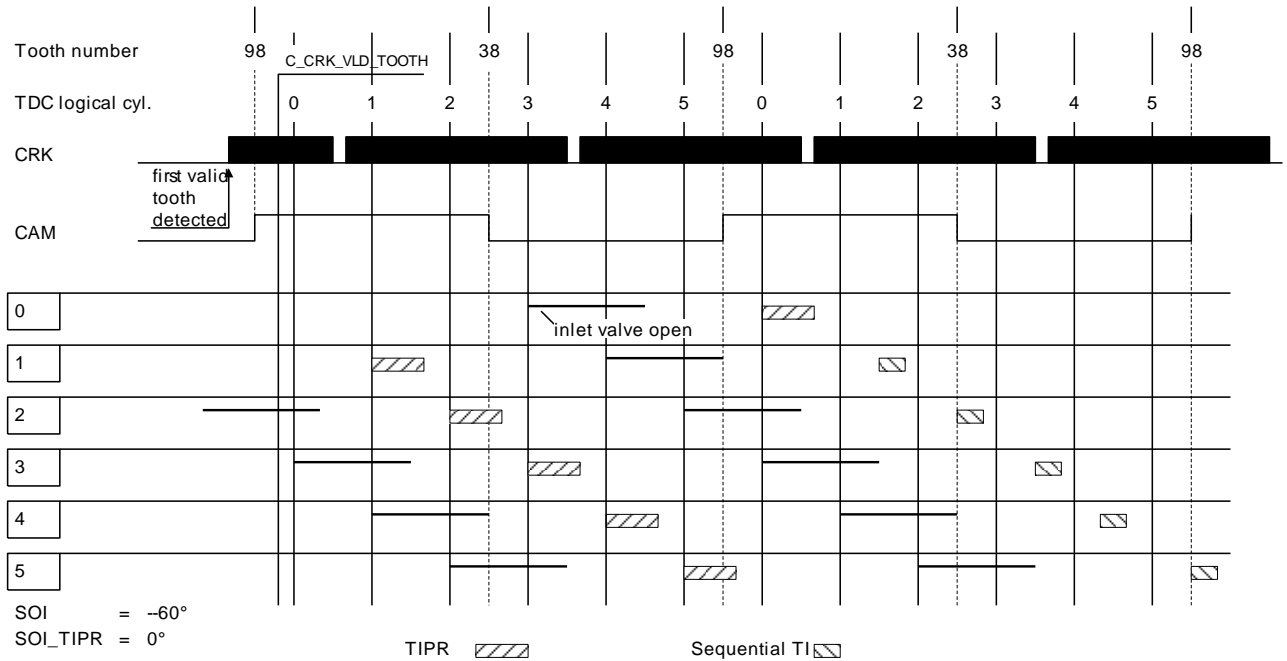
Tooth number 98 C_CRK_VLD_TOOTH 38 98 38 98

TDC logical cyl. 0 1 2 3 4 5 0 1 2 3 4 5

CRK

first valid tooth detected

CAM

0

inlet valve open

1

2

3

4

5

SOI = --60°

SOI_TIPR = 0°

TIPR

Sequential TI